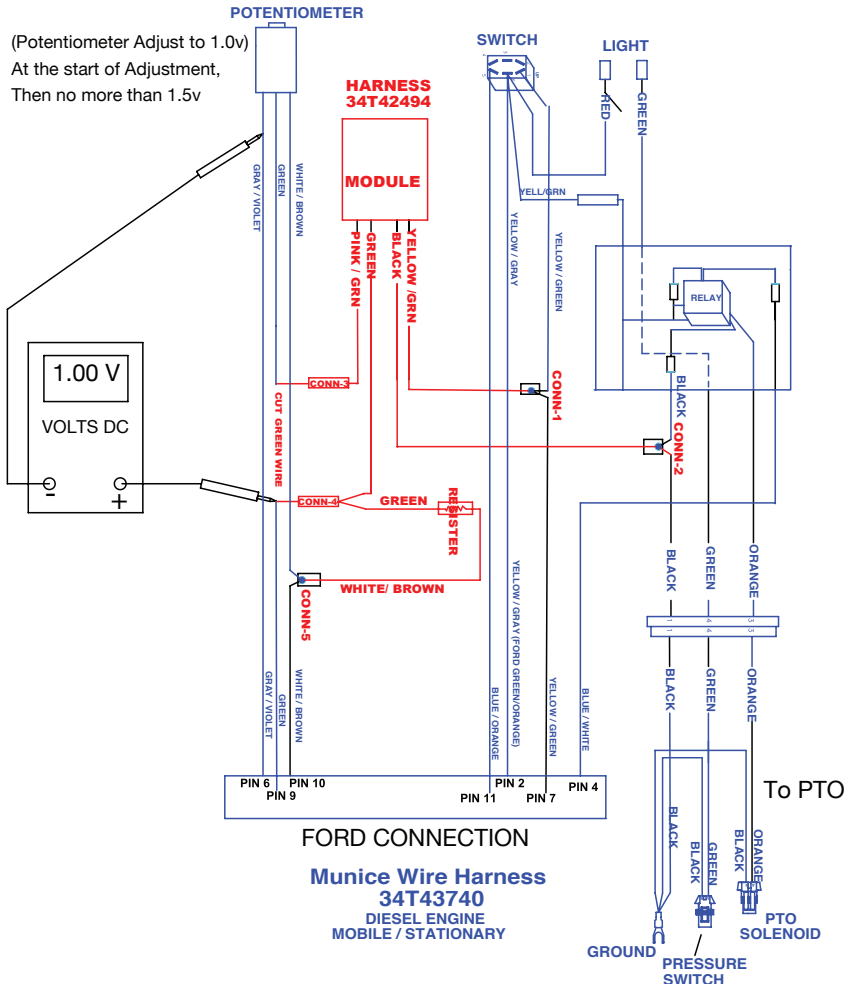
POTENTIOMETER

(Potentiometer Adjust to 1.0v)
At the start of Adjustment,
Then no more than 1.5v

SWITCH

LIGHT

RED

GREEN

HARNESS
34T42494

MODULE

GRAY / VIOLET

GREEN

WHITE / BROWN

YELL/GRN

YELLOW / GRAY

YELLOW / GREEN

PINK / GRN

GREEN

BLACK

YELLOW /GRN

RELAY

1.00 V

VOLTS DC

CONN-3

CUT GREEN WIRE

CONN-1

BLACK

CONN-2

CONN-4

GREEN

RESISTER

BLACK

GREEN

ORANGE

WHITE/ BROWN

CONN-5

YELLOW / GRAY (FORD GREEN/ORANGE)

BLACK

GREEN

ORANGE

GRAY / VIOLET

GREEN

WHITE / BROWN

BLUE / ORANGE

YELLOW / GREEN

BLUE / WHITE

PIN 6

PIN 9

PIN 10

PIN 11

PIN 2

PIN 7

PIN 4

To PTO

FORD CONNECTION

BLACK

GREEN

BLACK

BLACK

ORANGE

Munice Wire Harness
34T43740
DIESEL ENGINE
MOBILE / STATIONARY

PTO
SOLENOID

GROUND

PRESSURE
SWITCH